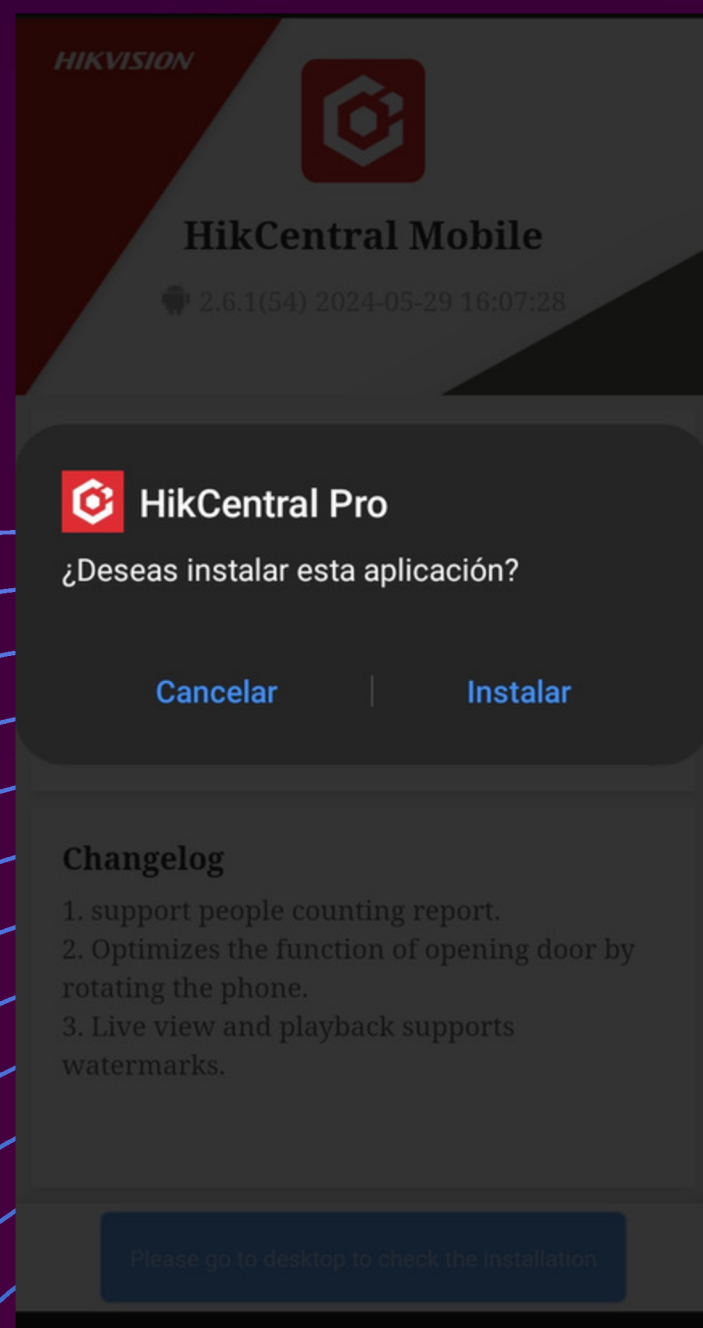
HIKVISION

HikCentral Mobile

2.6.1(54) 2024-05-29 16:07:28

HikCentral Pro

¿Deseas instalar esta aplicación?

Cancelar | Instalar

Changelog

1. support people counting report.
2. Optimizes the function of opening door by rotating the phone.
3. Live view and playback supports watermarks.

Please go to desktop to check the installation